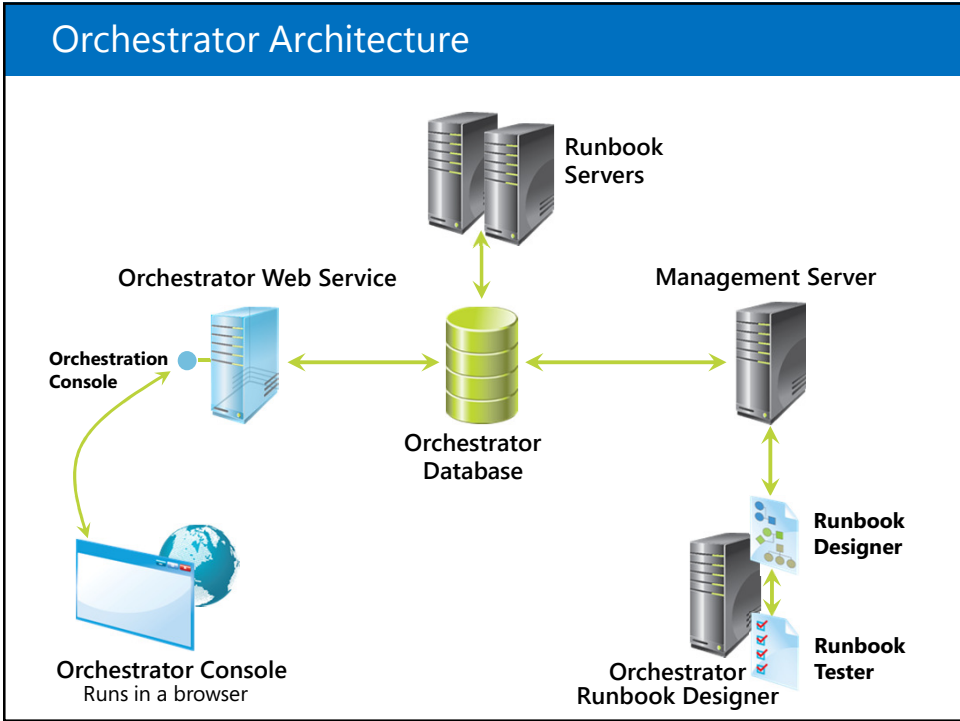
Orchestrator Architecture

Runbook Servers

Orchestrator Web Service

Management Server

Orchestration Console

Orchestrator Database

Runbook Designer

Runbook Tester

Orchestrator Console
Runs in a browser

Orchestrator Runbook Designer